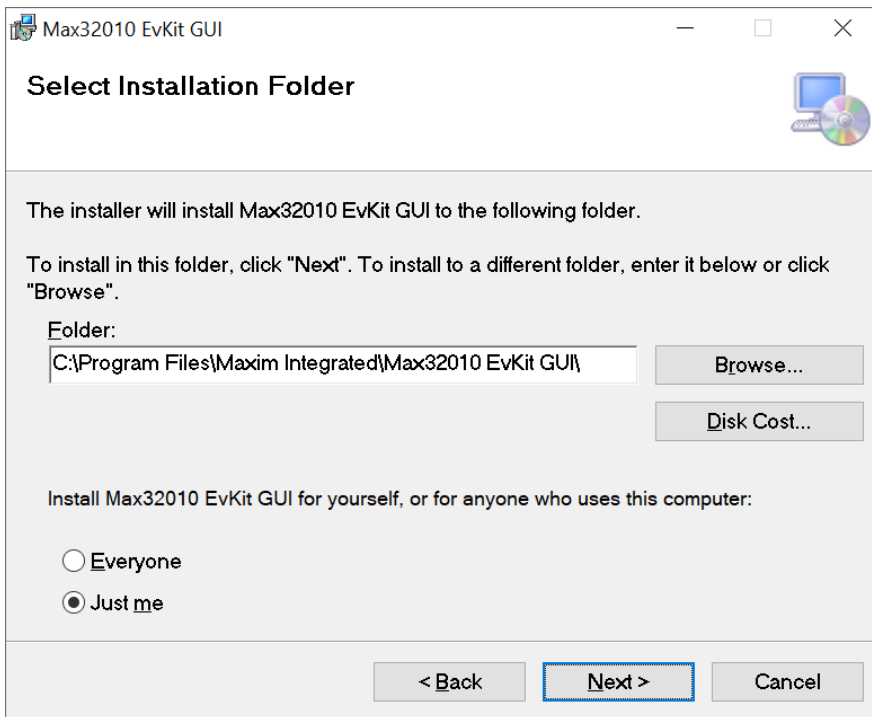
Max32010 EvKit GUI

Select Installation Folder

The installer will install Max32010 EvKit GUI to the following folder.

To install in this folder, click "Next". To install to a different folder, enter it below or click "Browse".

Folder:

C:\Program Files\Maxim Integrated\Max32010 EvKit GUI\

Browse...

Disk Cost...

Install Max32010 EvKit GUI for yourself, or for anyone who uses this computer:

Everyone

Just me

< Back

Next >

Cancel